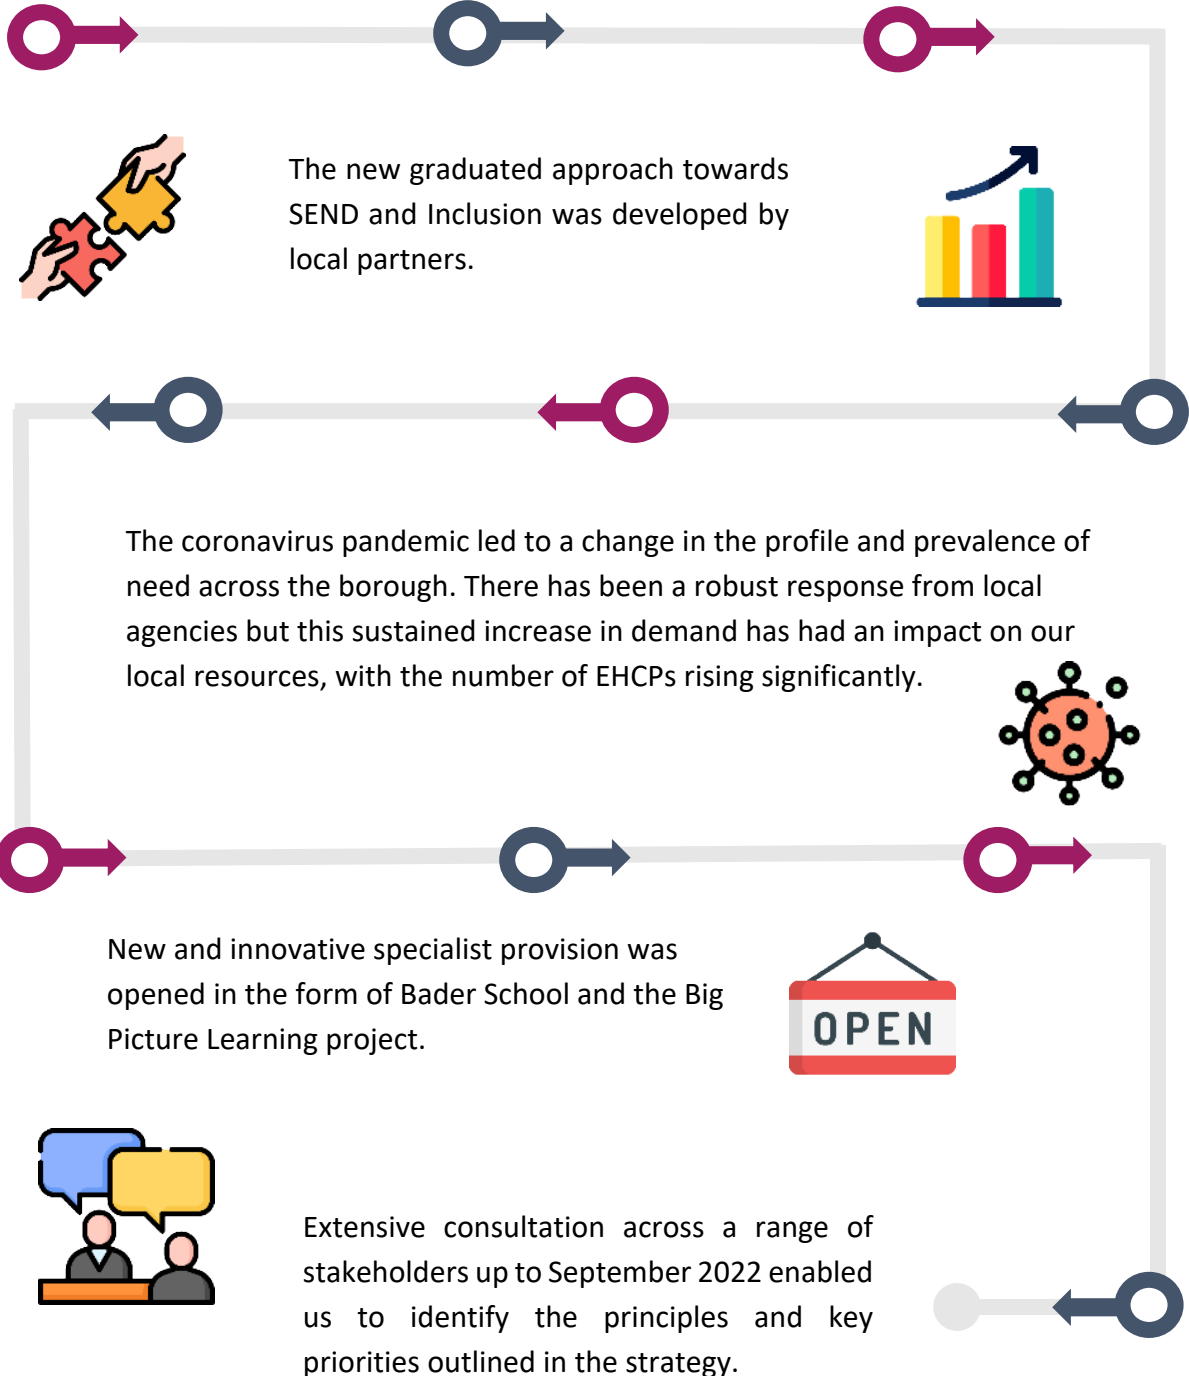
The new graduated approach towards SEND and Inclusion was developed by local partners.

The coronavirus pandemic led to a change in the profile and prevalence of need across the borough. There has been a robust response from local agencies but this sustained increase in demand has had an impact on our local resources, with the number of EHCPs rising significantly.

New and innovative specialist provision was opened in the form of Bader School and the Big Picture Learning project.

OPEN

Extensive consultation across a range of stakeholders up to September 2022 enabled us to identify the principles and key priorities outlined in the strategy.